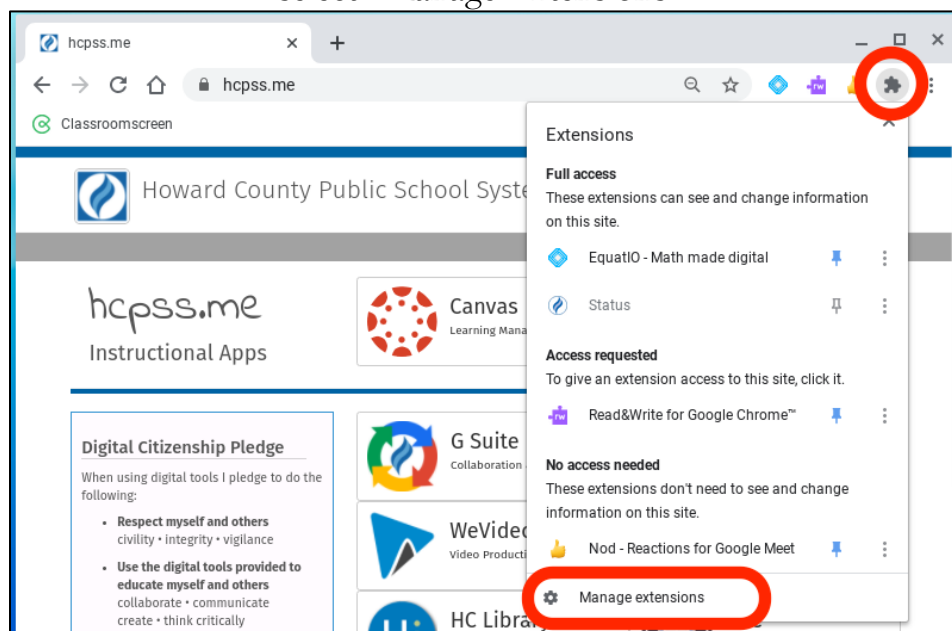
hcpss.me
×
+
hcpss.me
Classroomscreen

Howard County Public School Syste

hcpss.me
Instructional Apps

Canvas
Learning Mana

Digital Citizenship Pledge
When using digital tools I pledge to do the following:
• Respect myself and others
civility • integrity • vigilance
• Use the digital tools provided to educate myself and others
collaborate • communicate
create • think critically

G Suite
Collaboration

WeVideo
Video Producti

HC Library

Extensions
Full access
These extensions can see and change information on this site.
EquatIO - Math made digital
Status
Access requested
To give an extension access to this site, click it.
Read&Write for Google Chrome™
No access needed
These extensions don't need to see and change information on this site.
Nod - Reactions for Google Meet
Manage extensions